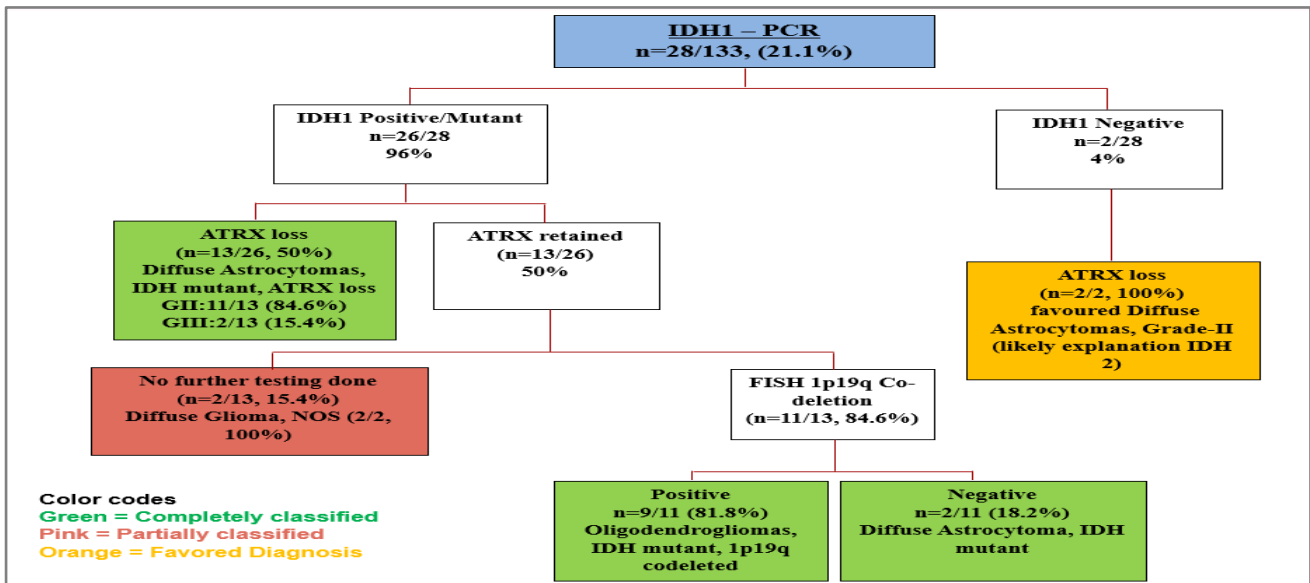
IDH1 – PCR
n=28/133, (21.1%)

IDH1 Positive/Mutant
n=26/28
96%

IDH1 Negative
n=2/28
4%

ATRX loss
(n=13/26, 50%)
Diffuse Astrocytomas, IDH mutant, ATRX loss
GII:11/13 (84.6%)
GIII:2/13 (15.4%)

ATRX retained
(n=13/26)
50%

ATRX loss
(n=2/2, 100%)
favoured Diffuse Astrocytomas, Grade-II
(likely explanation IDH 2)

No further testing done
(n=2/13, 15.4%)
Diffuse Glioma, NOS (2/2, 100%)

FISH 1p19q Co-deletion
(n=11/13, 84.6%)

Positive
n=9/11 (81.8%)
Oligodendrogliomas, IDH mutant, 1p19q codeleted

Negative
n=2/11 (18.2%)
Diffuse Astrocytoma, IDH mutant

Color codes
Green = Completely classified
Pink = Partially classified
Orange = Favored Diagnosis